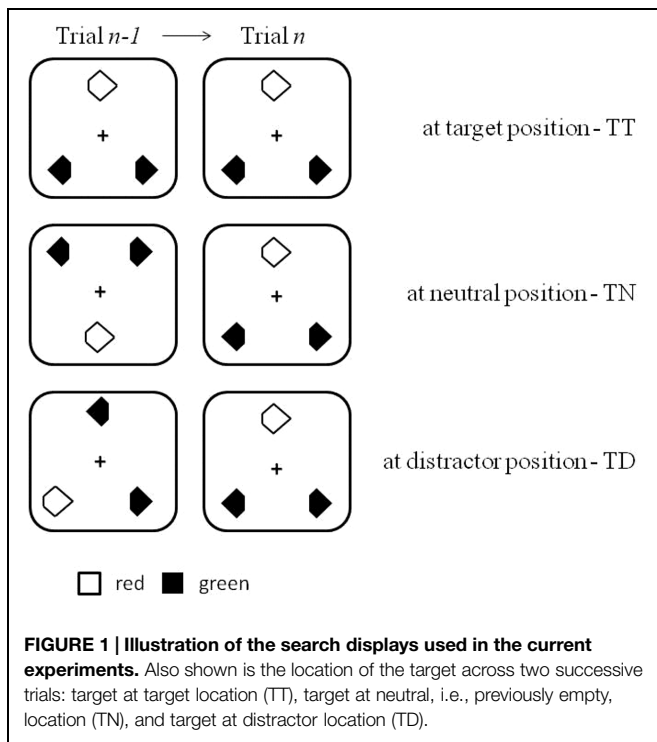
Trial *n-1* ⟶ Trial *n*

+ +

at target position - TT

+ +

at neutral position - TN

+ +

at distractor position - TD

red green

**FIGURE 1 | Illustration of the search displays used in the current experiments.** Also shown is the location of the target across two successive trials: target at target location (TT), target at neutral, i.e., previously empty, location (TN), and target at distractor location (TD).